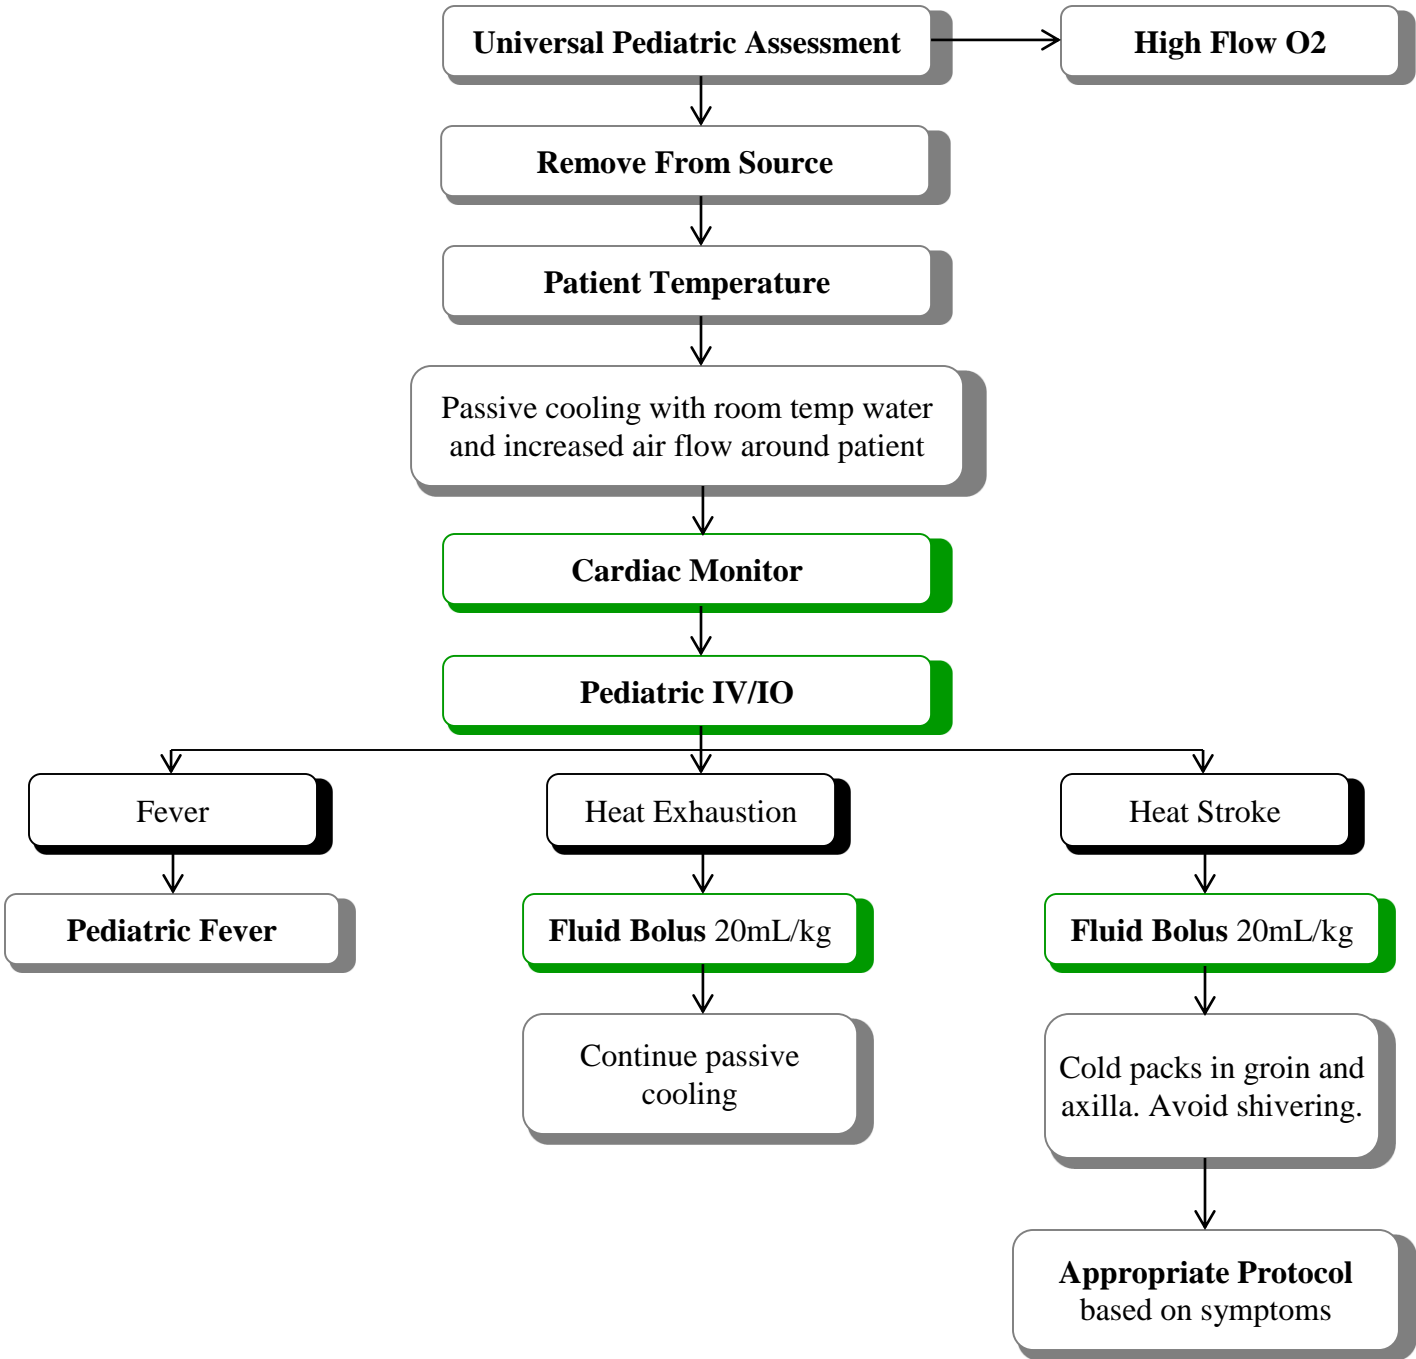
Universal Pediatric Assessment

High Flow O2

Remove From Source

Patient Temperature

Passive cooling with room temp water and increased air flow around patient

Cardiac Monitor

Pediatric IV/IO

Fever

Pediatric Fever

Heat Exhaustion

Fluid Bolus 20mL/kg

Continue passive cooling

Heat Stroke

Fluid Bolus 20mL/kg

Cold packs in groin and axilla. Avoid shivering.

Appropriate Protocol based on symptoms